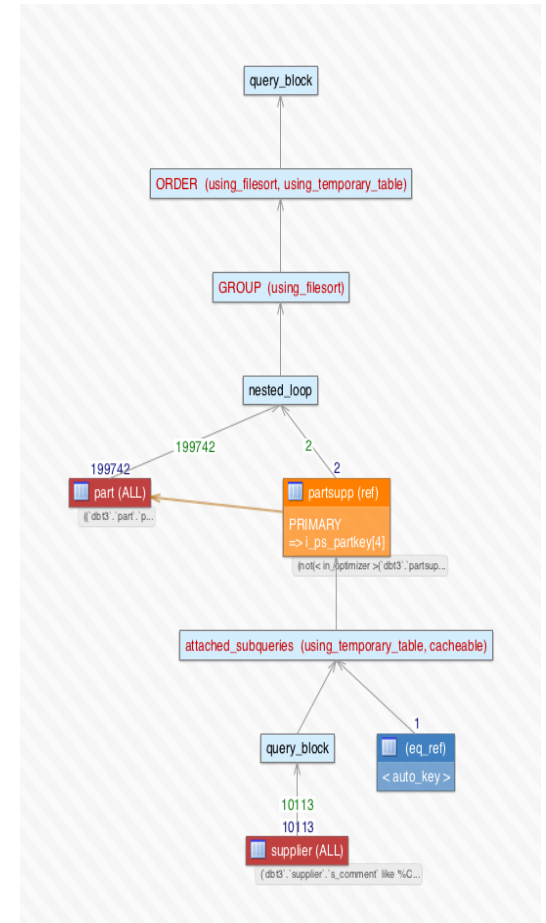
query_block

ORDER (using_filesort, using_temporary_table)

GROUP (using_filesort)

nested_loop

199742

199742

part (ALL)

((`dbt3`.`part`.`p...

2

2

partsupp (ref)

PRIMARY
=> i_ps_partkey[4]

(not(< in_optimizer >(`dbt3`.`partsup...

attached_subqueries (using_temporary_table, cacheable)

1

query_block

(eq_ref)

< auto_key >

10113

10113

supplier (ALL)

(`dbt3`.`supplier`.`s_comment` like '%C...